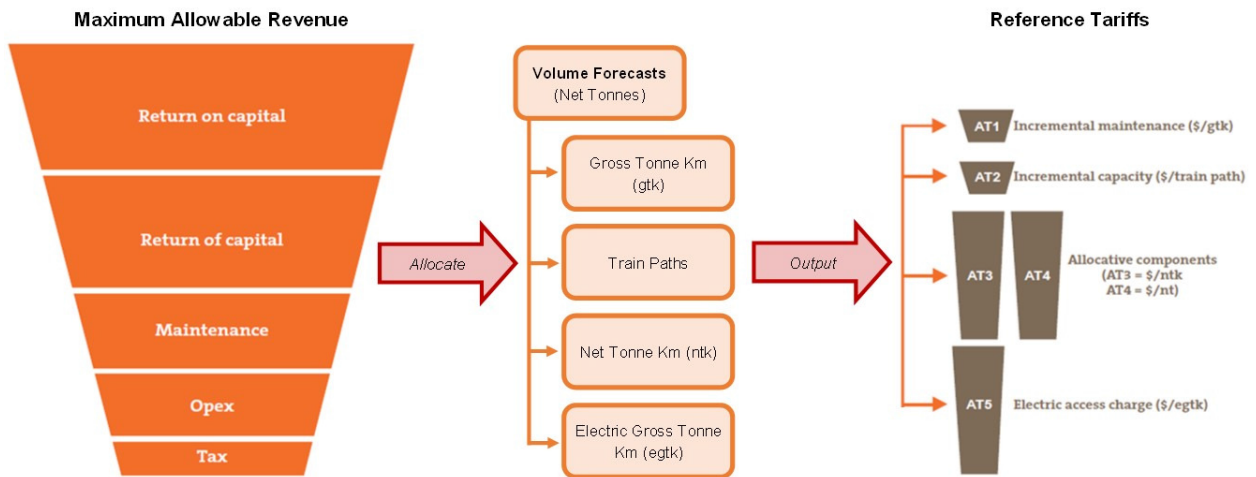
Maximum Allowable Revenue

Return on capital

Return of capital

Maintenance

Opex

Tax

Allocate

Volume Forecasts
(Net Tonnes)

Gross Tonne Km
(gtk)

Train Paths

Net Tonne Km (ntk)

Electric Gross Tonne
Km (egtk)

Output

Reference Tariffs

AT1 Incremental maintenance ($/gtk)

AT2 Incremental capacity ($/train path)

AT3 AT4 Allocative components
(AT3 = $/ntk
AT4 = $/nt)

AT5 Electric access charge ($/egtk)